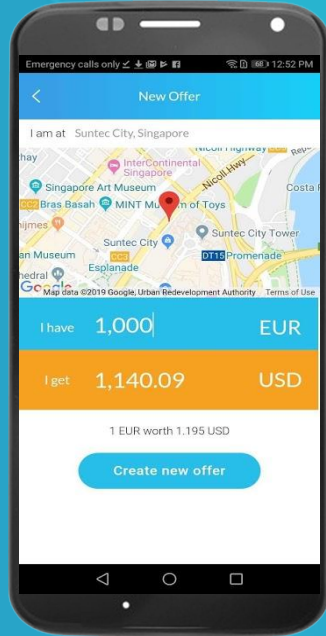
Emergency calls only
12:52 PM

New Offer

I am at Suntec City, Singapore

Nicoll Highway
InterContinental Singapore
Nicoll Hwy
Costa R
Singapore Art Museum
CC2 Bras Basah
MINT Museum of Toys
hijmes
Suntec City
Suntec City Tower
an Museum
CC3
DT15 Promenade
Esplanade
hedral
Google
Map data ©2019 Google, Urban Redevelopment Authority
Terms of Use

I have 1,000 EUR

I get 1,140.09 USD

1 EUR worth 1.195 USD

Create new offer